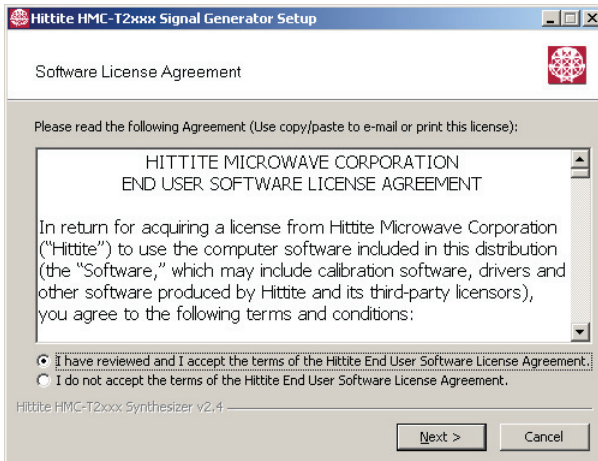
Hittite HMC-T2xxx Signal Generator Setup

Software License Agreement

Please read the following Agreement (Use copy/paste to e-mail or print this license):

HITTITE MICROWAVE CORPORATION
END USER SOFTWARE LICENSE AGREEMENT

In return for acquiring a license from Hittite Microwave Corporation ("Hittite") to use the computer software included in this distribution (the "Software," which may include calibration software, drivers and other software produced by Hittite and its third-party licensors), you agree to the following terms and conditions:

I have reviewed and I accept the terms of the Hittite End User Software License Agreement.
I do not accept the terms of the Hittite End User Software License Agreement.

Hittite HMC-T2xxx Synthesizer v2.4

Next >

Cancel